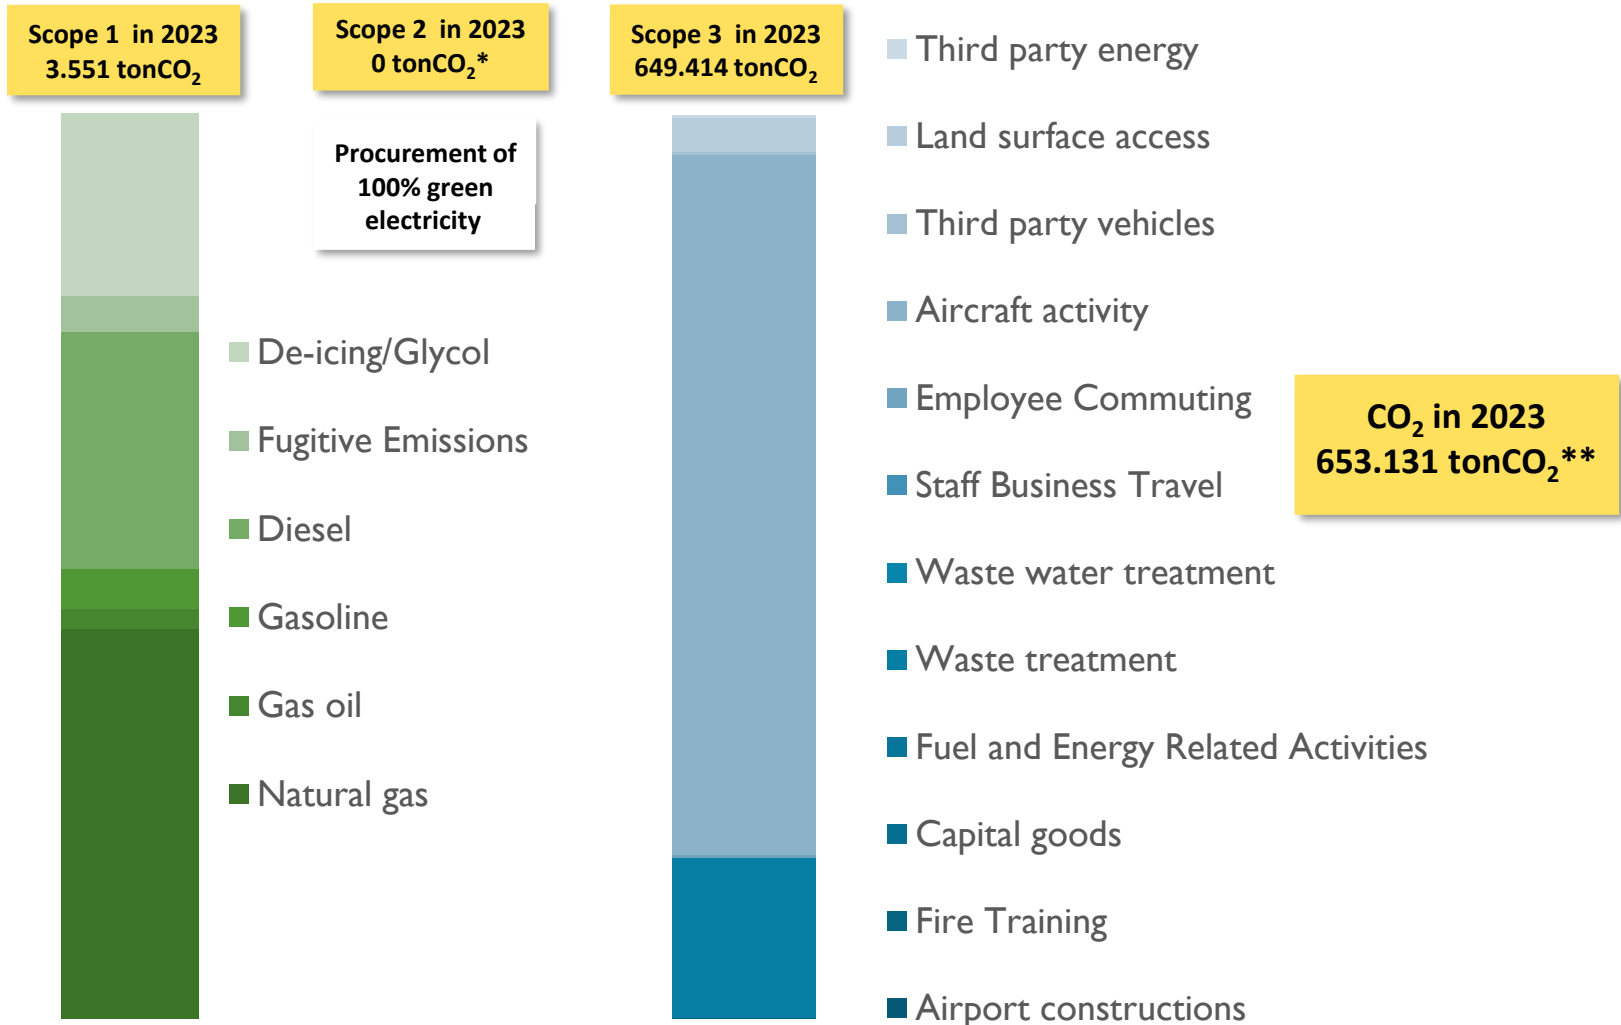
Scope 1 in 2023
3.551 ton$CO_2$

Scope 2 in 2023
0 ton$CO_2$*

Scope 3 in 2023
649.414 ton$CO_2$

Procurement of 100% green electricity

De-icing/Glycol
Fugitive Emissions
Diesel
Gasoline
Gas oil
Natural gas

Third party energy
Land surface access
Third party vehicles
Aircraft activity
Employee Commuting
Staff Business Travel
Waste water treatment
Waste treatment
Fuel and Energy Related Activities
Capital goods
Fire Training
Airport constructions

$CO_2$ in 2023
653.131 ton$CO_2$**